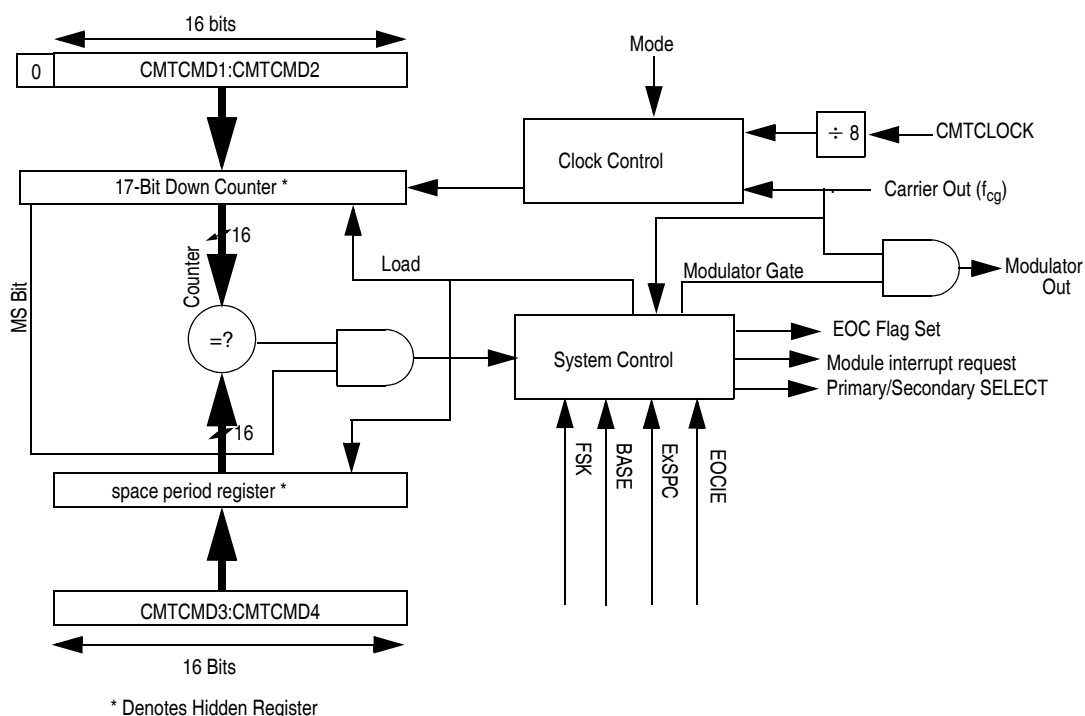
16 bits

0

CMTCMD1:CMTCMD2

Mode

Clock Control

$\div$ 8

CMTCLOCK

17-Bit Down Counter *

Carrier Out ($f_{cg}$)

16

Counter

MS Bit

Load

Modulator Gate

Modulator Out

=?

System Control

EOC Flag Set

Module interrupt request

Primary/Secondary SELECT

16

space period register *

FSK

BASE

ExSPC

EOCIE

CMTCMD3:CMTCMD4

16 Bits

* Denotes Hidden Register